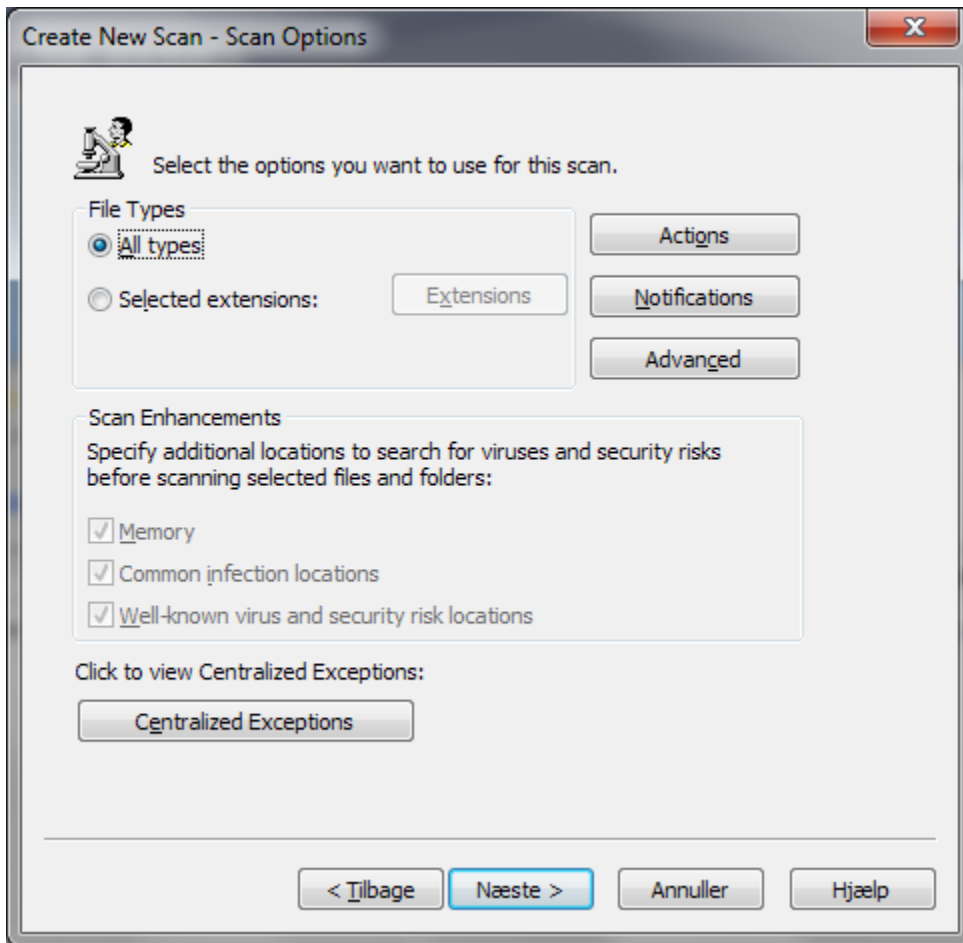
Create New Scan - Scan Options

Select the options you want to use for this scan.

File Types

All types

Selected extensions:

Extensions

Actions

Notifications

Advanced

Scan Enhancements

Specify additional locations to search for viruses and security risks before scanning selected files and folders:

Memory

Common infection locations

Well-known virus and security risk locations

Click to view Centralized Exceptions:

Centralized Exceptions

< Tilbage

Næste >

Annuller

Hjælp